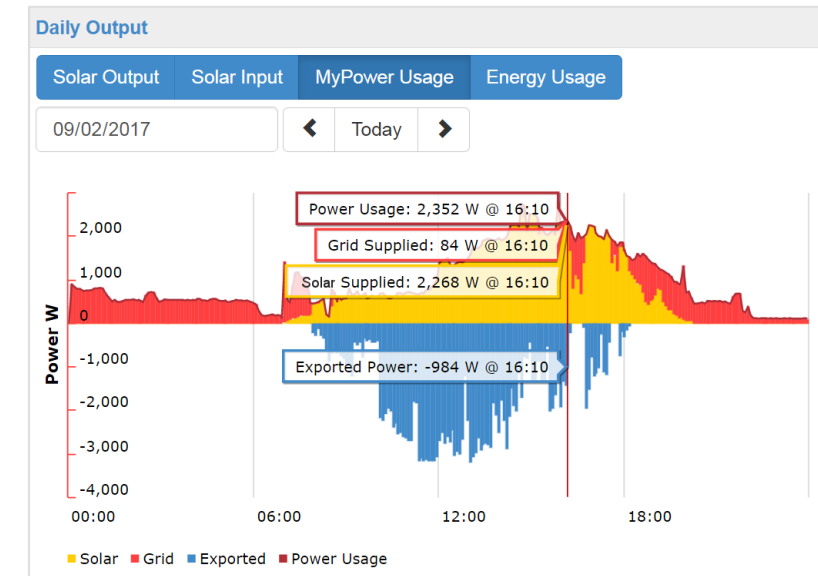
Daily Output

Solar Output Solar Input MyPower Usage Energy Usage

09/02/2017

Today

Power Usage: 2,352 W @ 16:10

Grid Supplied: 84 W @ 16:10

Solar Supplied: 2,268 W @ 16:10

Exported Power: -984 W @ 16:10

Power W

2,000
1,000
0
-1,000
-2,000
-3,000
-4,000

00:00 06:00 12:00 18:00

Solar Grid Exported Power Usage